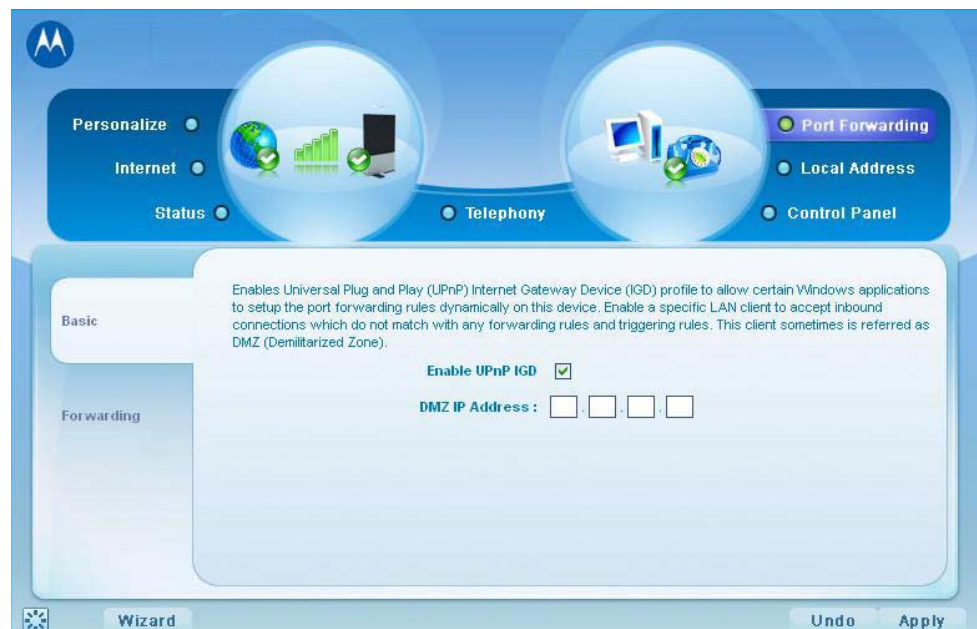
Personalize

Internet

Status

Telephony

Port Forwarding

Local Address

Control Panel

Basic

Forwarding

Enables Universal Plug and Play (UPnP) Internet Gateway Device (IGD) profile to allow certain Windows applications to setup the port forwarding rules dynamically on this device. Enable a specific LAN client to accept inbound connections which do not match with any forwarding rules and triggering rules. This client sometimes is referred as DMZ (Demilitarized Zone).

Enable UPnP IGD

DMZ IP Address : . . .

Wizard

Undo

Apply